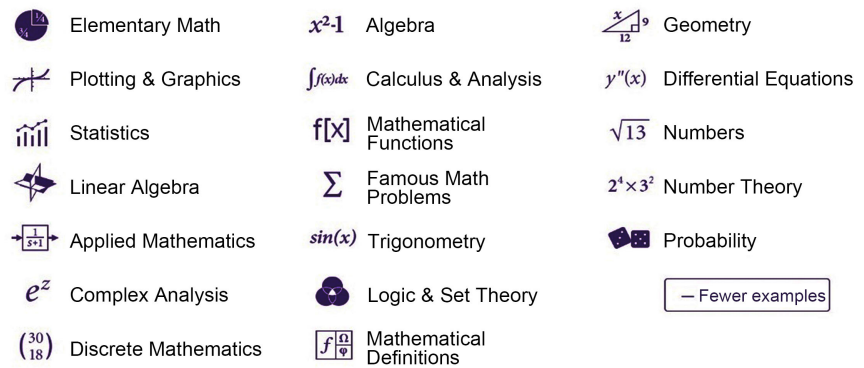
Elementary Math

Plotting & Graphics

Statistics

Linear Algebra

$\frac{1}{s+1}$ Applied Mathematics

$e^z$ Complex Analysis

$\binom{30}{18}$ Discrete Mathematics

$x^2$-1 Algebra

$\int f(x)dx$ Calculus & Analysis

f[x] Mathematical Functions

$\sum$ Famous Math Problems

$sin(x)$ Trigonometry

Logic & Set Theory

$f$ $\Omega$ $\varphi$ Mathematical Definitions

$x$ 9 12 Geometry

$y''(x)$ Differential Equations

$\sqrt{13}$ Numbers

$2^4 \times 3^2$ Number Theory

Probability

– Fewer examples